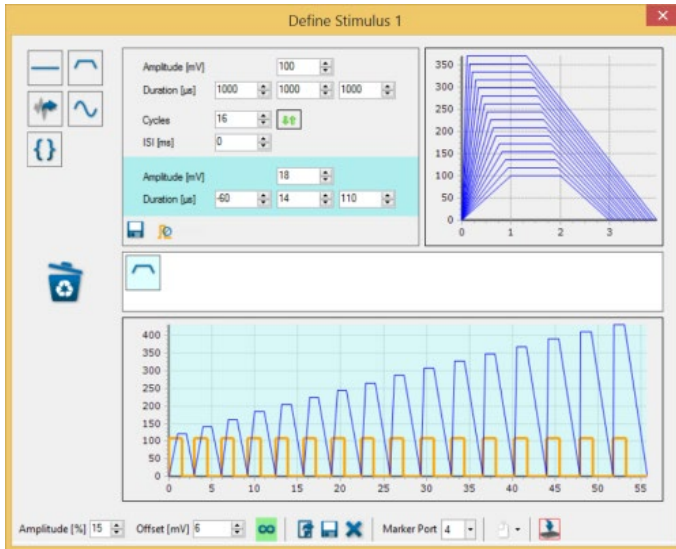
Define Stimulus 1

Amplitude [mV] 100
Duration [µs] 1000 1000 1000
Cycles 16
ISI [ms] 0

Amplitude [mV] 18
Duration [µs] -60 14 110

{}

350
300
250
200
150
100
50
0
0 1 2 3

400
350
300
250
200
150
100
50
0
0 5 10 15 20 25 30 35 40 45 50 55

Amplitude [%] 15 Offset [mV] 6 Marker Port 4